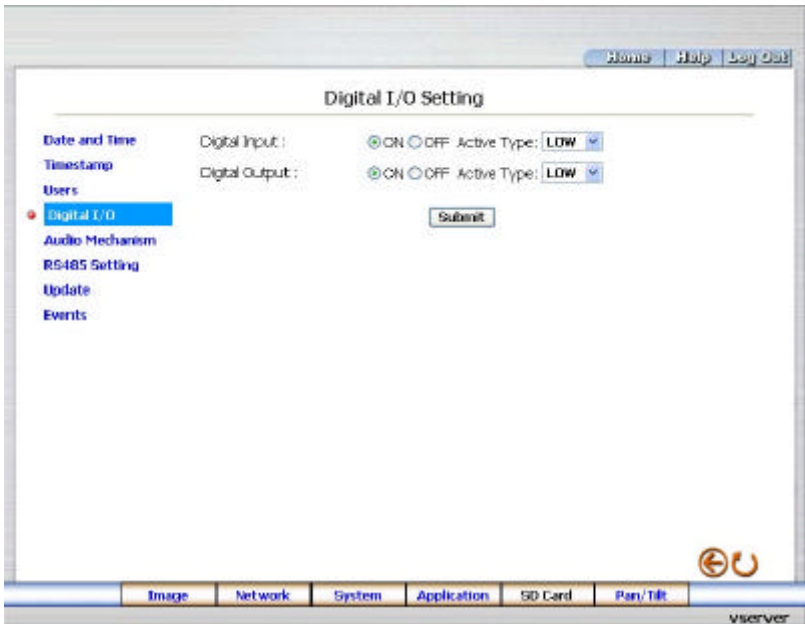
Home | Help | Log Out

Digital I/O Setting

Date and Time
Timestamp
Users
Digital I/O
Audio Mechanism
RS485 Setting
Update
Events

Digital Input : ON OFF Active Type: LOW

Digital Output : ON OFF Active Type: LOW

Submit

Image | Network | System | Application | SD Card | Pan/Tilt

vserver